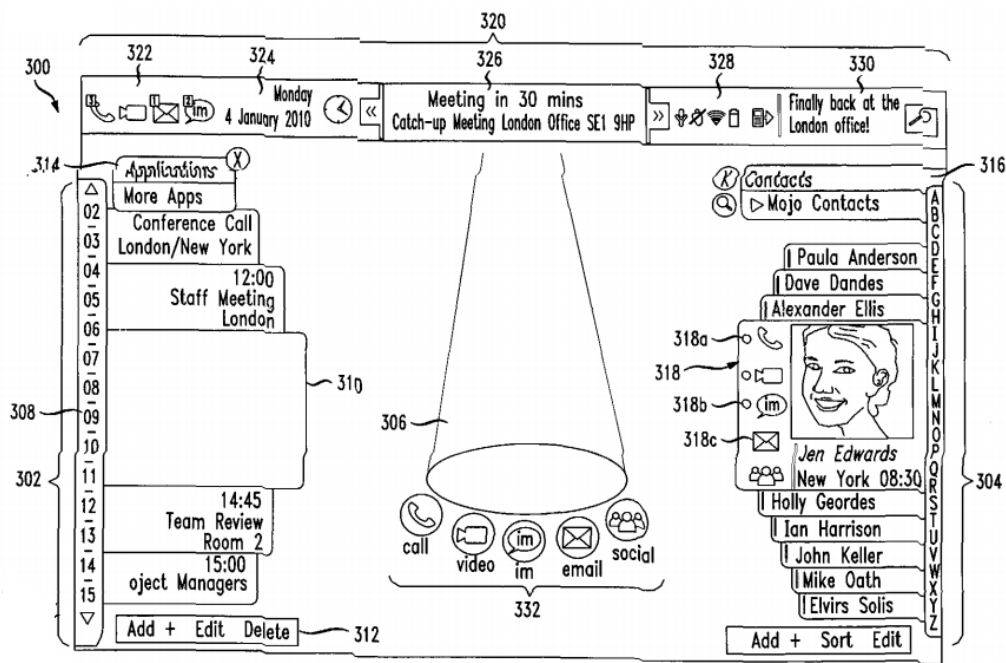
320

300

322

324

326

328

330

Monday
4 January 2010

Meeting in 30 mins
Catch-up Meeting London Office SE1 9HP

Finally back at the London office!

314

Applications

More Apps

02
Conference Call
03
London/New York
04
12:00
05
Staff Meeting
London
06
07
310
08
308
09
10
11
302
12
14:45
Team Review
13
Room 2
14
15:00
oject Managers
15

Add + Edit Delete

312

306

call

video

im

im

email

social

332

316

Contacts

Mojo Contacts

A B C D E F G H I J K L M N O P Q R S T U V W X Y Z

Paula Anderson

Dave Dandes

Alexander Ellis

318a

318

318b

im

318c

Jen Edwards

New York 08:30

304

Holly Geordes

Ian Harrison

John Keller

Mike Oath

Elvirs Solis

Add + Sort Edit